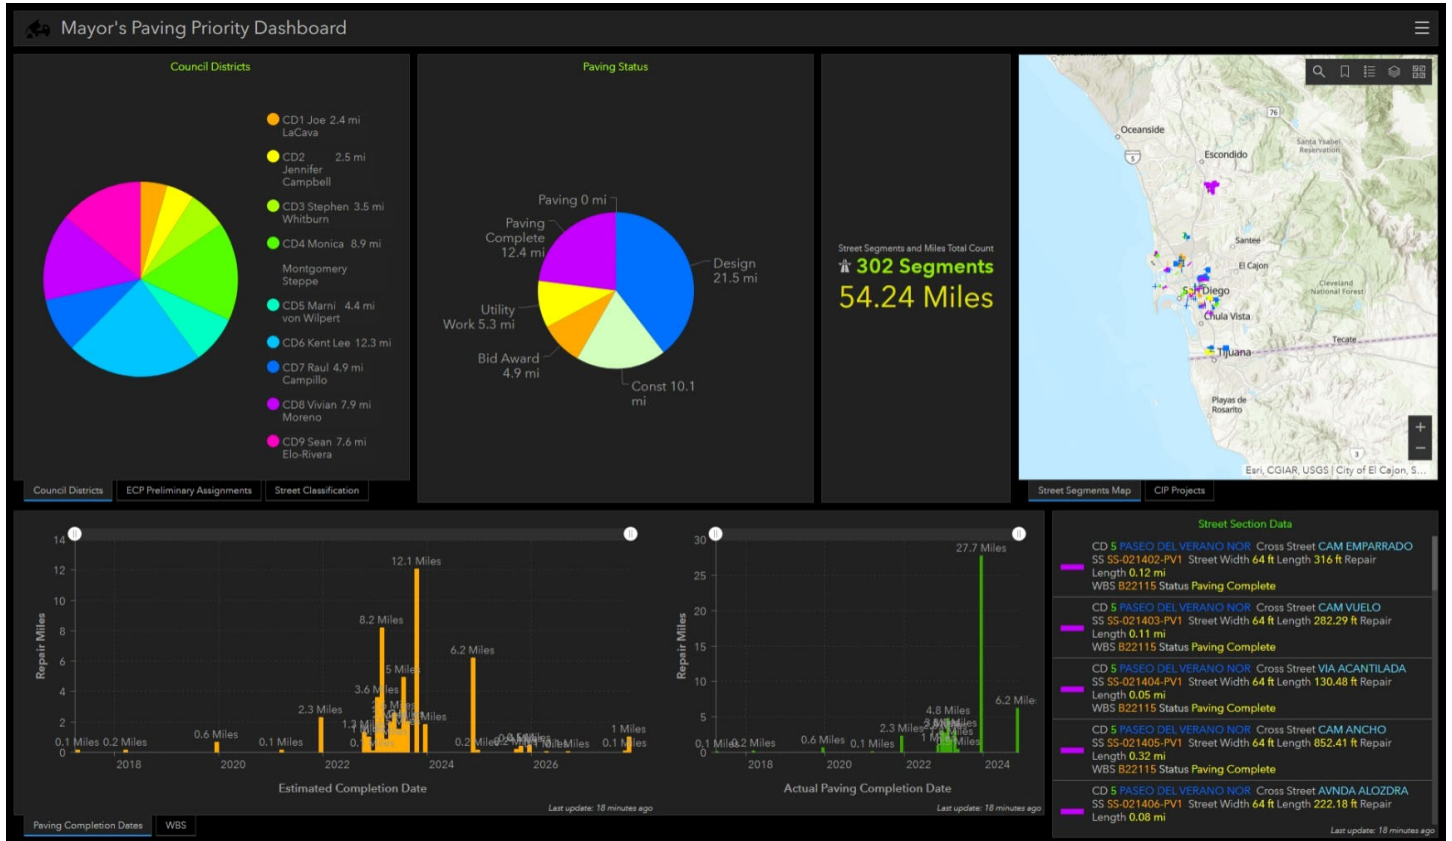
Mayor's Paving Priority Dashboard

Council Districts

CD1 Joe LaCava 2.4 mi
CD2 Jennifer Campbell 2.5 mi
CD3 Stephen Whitburn 3.5 mi
CD4 Monica Montgomery Steppe 8.9 mi
CD5 Marni von Wilpert 4.4 mi
CD6 Kent Lee 12.3 mi
CD7 Raul Campillo 4.9 mi
CD8 Vivian Moreno 7.9 mi
CD9 Sean Elo-Rivera 7.6 mi

Council Districts | ECP Preliminary Assignments | Street Classification

Paving Status

Paving 0 mi
Paving Complete 12.4 mi
Design 21.5 mi
Utility Work 5.3 mi
Bid Award 4.9 mi
Const 10.1 mi

Street Segments and Miles Total Count
302 Segments
54.24 Miles

Oceanside
Escondido
Santa Ysabel Reservation
Santee
El Cajon
San Diego
Cleveland National Forest
Chula Vista
Tecate
Tijuana
Playas de Rosarito
76
5
8
Esri, CGIAR, USGS | City of El Cajon, S...

Street Segments Map | CIP Projects

14
12
10
8
6
4
2
0
Repair Miles
12.1 Miles
8.2 Miles
6.2 Miles
5 Miles
3.6 Miles
2.3 Miles
1.3 Miles
0.6 Miles
0.1 Miles 0.2 Miles
0.1 Miles
0.2 Miles
1 Miles
0.1 Miles
2018
2020
2022
2024
2026
Estimated Completion Date
Last update: 18 minutes ago

30
25
20
15
10
5
0
Repair Miles
27.7 Miles
6.2 Miles
4.8 Miles
2.3 Miles
1 Miles
0.6 Miles
0.1 Miles 0.2 Miles
0.1 Miles
2018
2020
2022
2024
Actual Paving Completion Date
Last update: 18 minutes ago

Paving Completion Dates | WBS

Street Section Data

CD 5 PASEO DEL VERANO NOR Cross Street CAM EMPARRADO SS SS-021402-PV1 Street Width 64 ft Length 316 ft Repair Length 0.12 mi WBS B22115 Status Paving Complete

CD 5 PASEO DEL VERANO NOR Cross Street CAM VUELO SS SS-021403-PV1 Street Width 64 ft Length 282.29 ft Repair Length 0.11 mi WBS B22115 Status Paving Complete

CD 5 PASEO DEL VERANO NOR Cross Street VIA ACANTILADA SS SS-021404-PV1 Street Width 64 ft Length 130.48 ft Repair Length 0.05 mi WBS B22115 Status Paving Complete

CD 5 PASEO DEL VERANO NOR Cross Street CAM ANCHO SS SS-021405-PV1 Street Width 64 ft Length 852.41 ft Repair Length 0.32 mi WBS B22115 Status Paving Complete

CD 5 PASEO DEL VERANO NOR Cross Street AVNDA ALOZDRA SS SS-021406-PV1 Street Width 64 ft Length 222.18 ft Repair Length 0.08 mi

Last update: 18 minutes ago